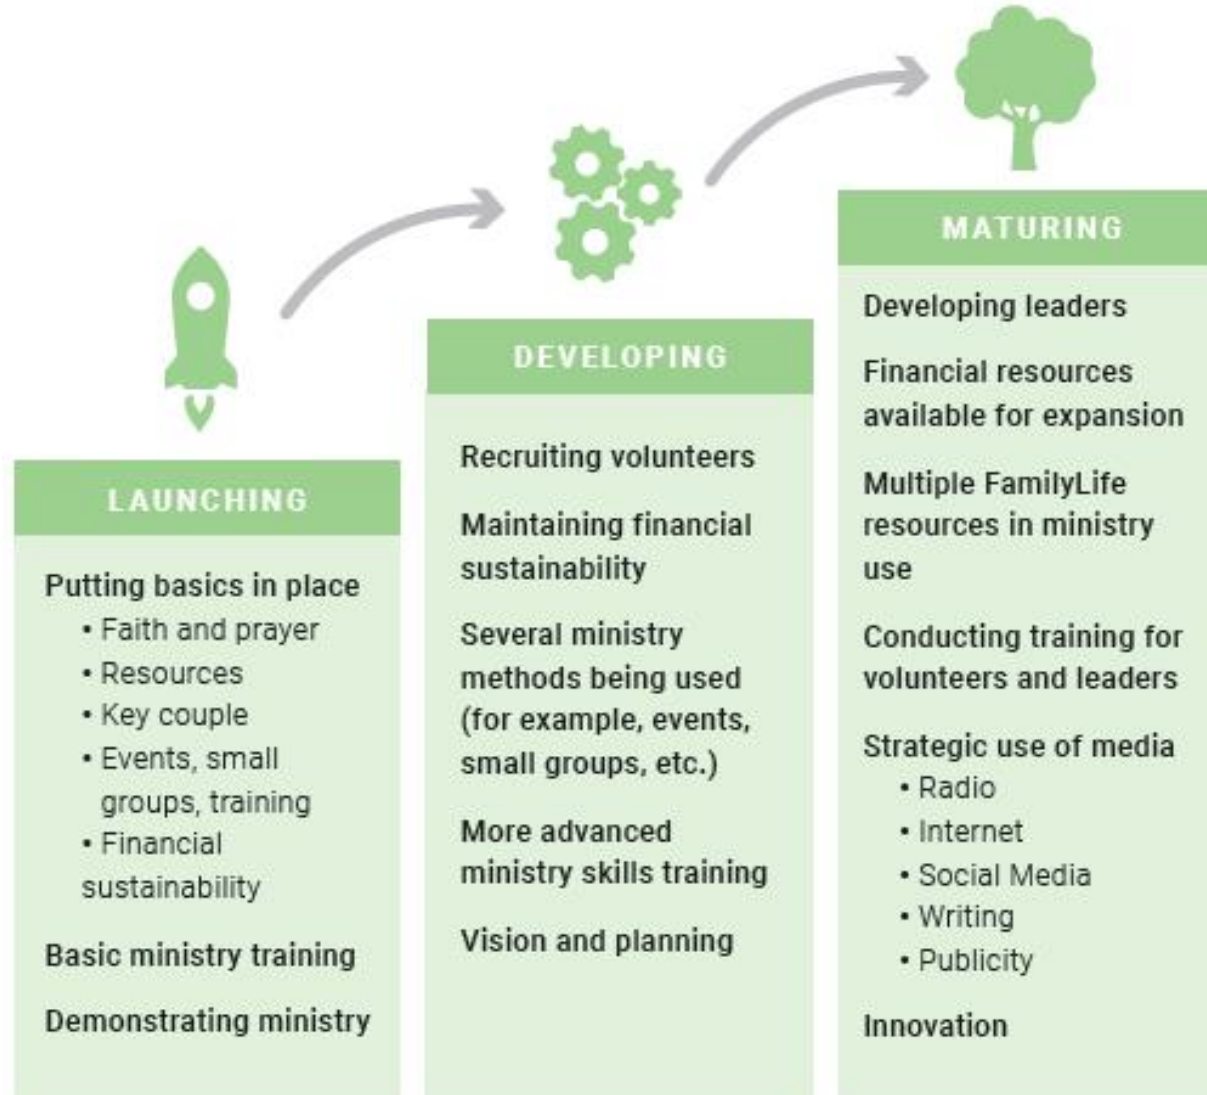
LAUNCHING

Putting basics in place
• Faith and prayer
• Resources
• Key couple
• Events, small groups, training
• Financial sustainability

Basic ministry training

Demonstrating ministry

DEVELOPING

Recruiting volunteers

Maintaining financial sustainability

Several ministry methods being used (for example, events, small groups, etc.)

More advanced ministry skills training

Vision and planning

MATURING

Developing leaders

Financial resources available for expansion

Multiple FamilyLife resources in ministry use

Conducting training for volunteers and leaders

Strategic use of media
• Radio
• Internet
• Social Media
• Writing
• Publicity

Innovation